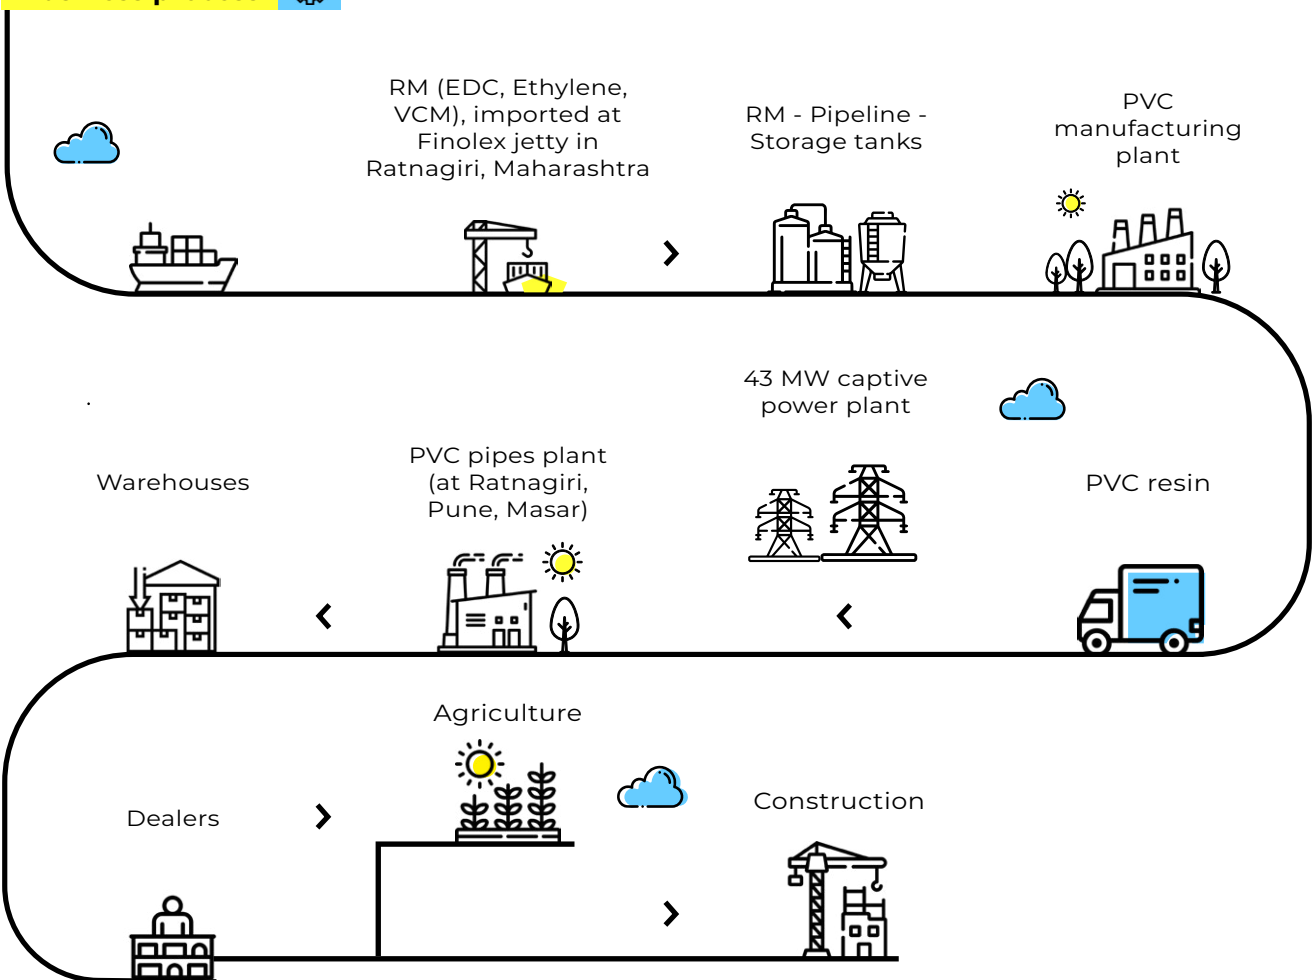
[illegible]

RM (EDC, Ethylene, VCM), imported at Finolex jetty in Ratnagiri, Maharashtra

RM - Pipeline - Storage tanks

PVC manufacturing plant

43 MW captive power plant

Warehouses

PVC pipes plant (at Ratnagiri, Pune, Masar)

PVC resin

Agriculture

Dealers

Construction